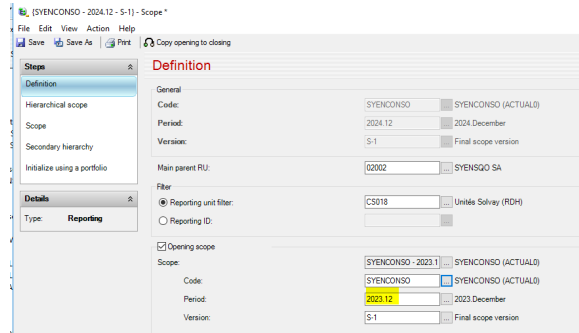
{SYENCONSO - 2024.12 - S-1} - Scope *

File Edit View Action Help

Save Save As Print Copy opening to closing

Steps

Definition

Hierarchical scope

Scope

Secondary hierarchy

Initialize using a portfolio

Details

Type: Reporting

Definition

General

Code: SYENCONSO ... SYENCONSO (ACTUAL0)

Period: 2024.12 ... 2024.December

Version: S-1 ... Final scope version

Main parent RU: 02002 ... SYENSQO SA

Filter

Reporting unit filter: CS018 ... Unités Solvay (RDH)

Reporting ID: ...

Opening scope

Scope: SYENCONSO - 2023.1 ... SYENCONSO (ACTUAL0)

Code: SYENCONSO ... SYENCONSO (ACTUAL0)

Period: 2023.12 ... 2023.December

Version: S-1 ... Final scope version